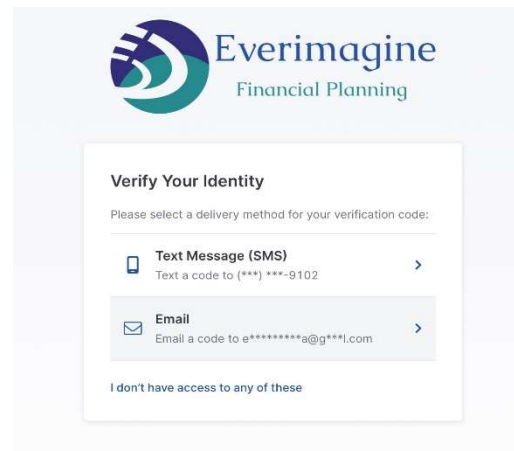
Everimagine
Financial Planning

Verify Your Identity

Please select a delivery method for your verification code:

Text Message (SMS)
Text a code to (***) ***-9102

Email
Email a code to e*********a@g***l.com

I don't have access to any of these